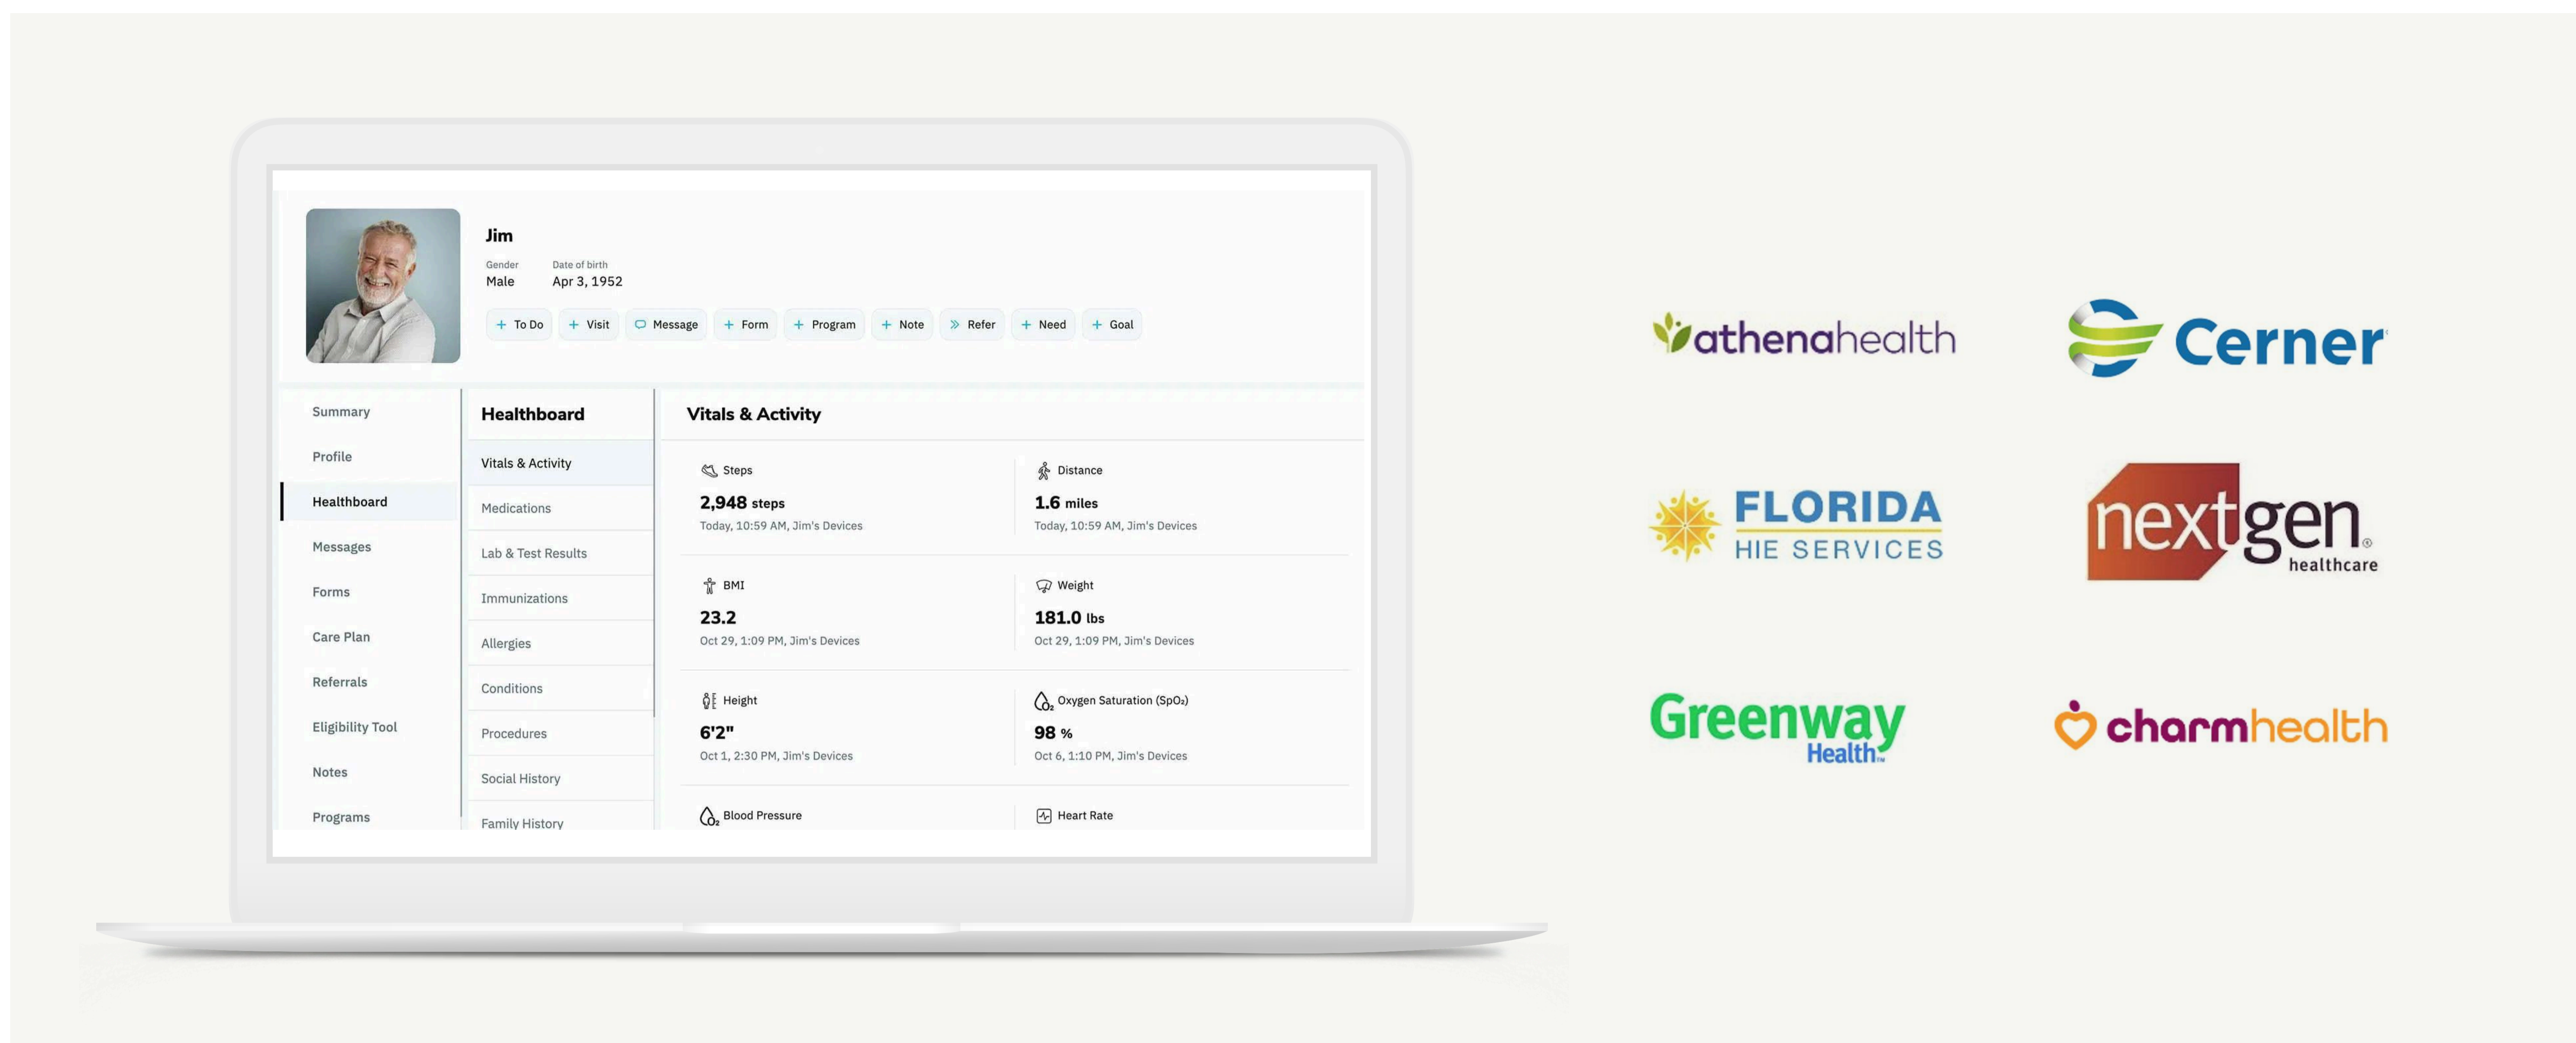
Jim

Gender
Male

Date of birth
Apr 3, 1952

+ To Do
+ Visit
Message
+ Form
+ Program
+ Note
Refer
+ Need
+ Goal

Summary
Profile
Healthboard
Messages
Forms
Care Plan
Referrals
Eligibility Tool
Notes
Programs

Healthboard

Vitals & Activity
Medications
Lab & Test Results
Immunizations
Allergies
Conditions
Procedures
Social History
Family History

Vitals & Activity

Steps
2,948 steps
Today, 10:59 AM, Jim's Devices

Distance
1.6 miles
Today, 10:59 AM, Jim's Devices

BMI
23.2
Oct 29, 1:09 PM, Jim's Devices

Weight
181.0 lbs
Oct 29, 1:09 PM, Jim's Devices

Height
6'2"
Oct 1, 2:30 PM, Jim's Devices

Oxygen Saturation (SpO₂)
98 %
Oct 6, 1:10 PM, Jim's Devices

Blood Pressure

Heart Rate

athenahealth

Cerner

FLORIDA
HIE SERVICES

nextgen
healthcare

Greenway
Health

charmhealth